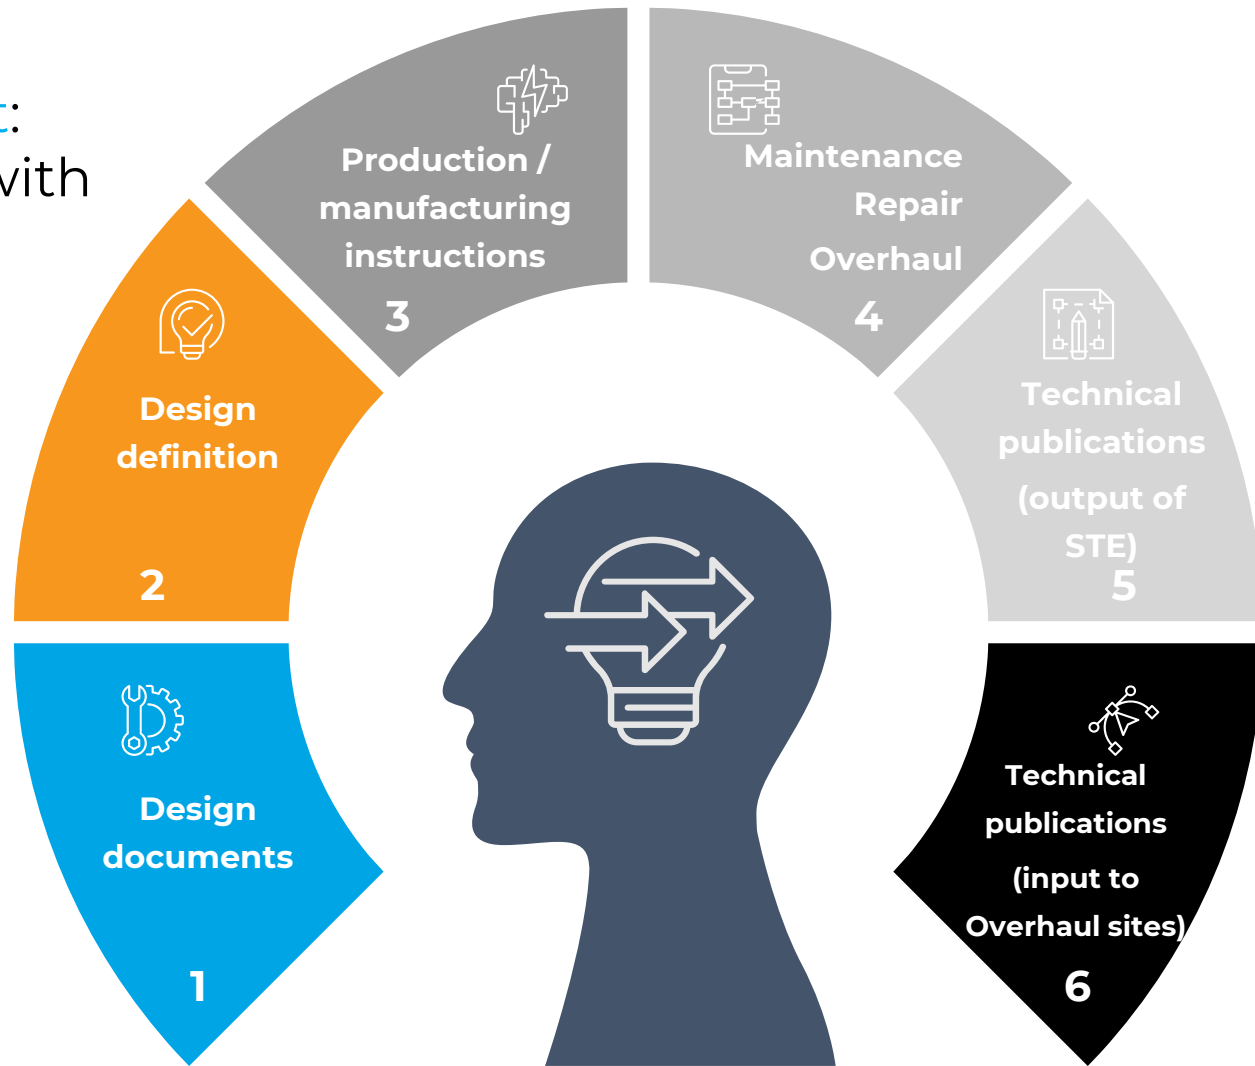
t:
vith

Production / manufacturing instructions
3

Maintenance
Repair
Overhaul
4

Design definition
2

Technical publications (output of STE)
5

Design documents
1

Technical publications (input to Overhaul sites)
6